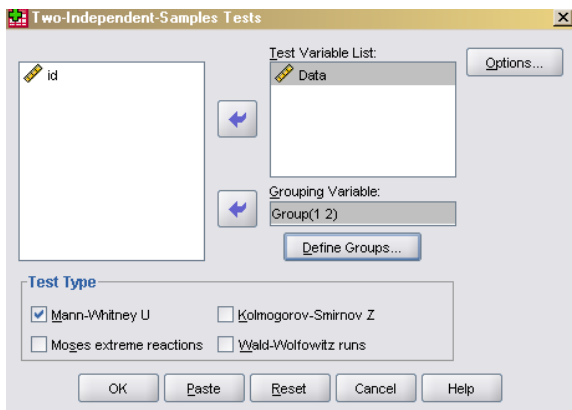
Two-Independent-Samples Tests

id

Test Variable List:

Data

Options...

Grouping Variable:

Group(1 2)

Define Groups...

Test Type

Mann-Whitney U

Kolmogorov-Smirnov Z

Moses extreme reactions

Wald-Wolfowitz runs

OK

Paste

Reset

Cancel

Help